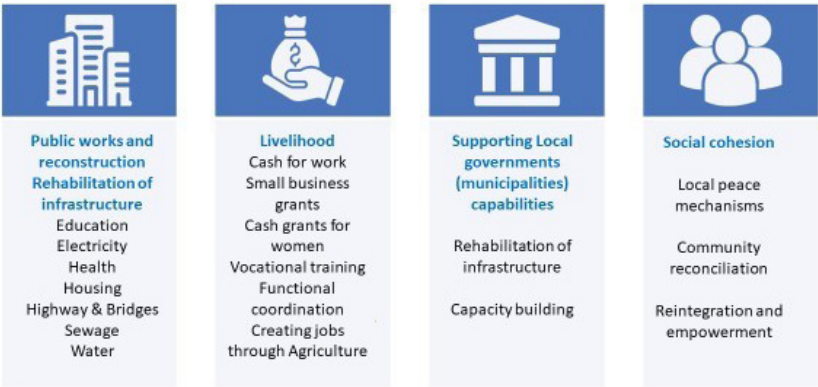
Public works and reconstruction Rehabilitation of infrastructure
Education
Electricity
Health
Housing
Highway & Bridges
Sewage
Water

Livelihood
Cash for work
Small business grants
Cash grants for women
Vocational training
Functional coordination
Creating jobs through Agriculture

Supporting Local governments (municipalities) capabilities

Rehabilitation of infrastructure

Capacity building

Social cohesion

Local peace mechanisms

Community reconciliation

Reintegration and empowerment